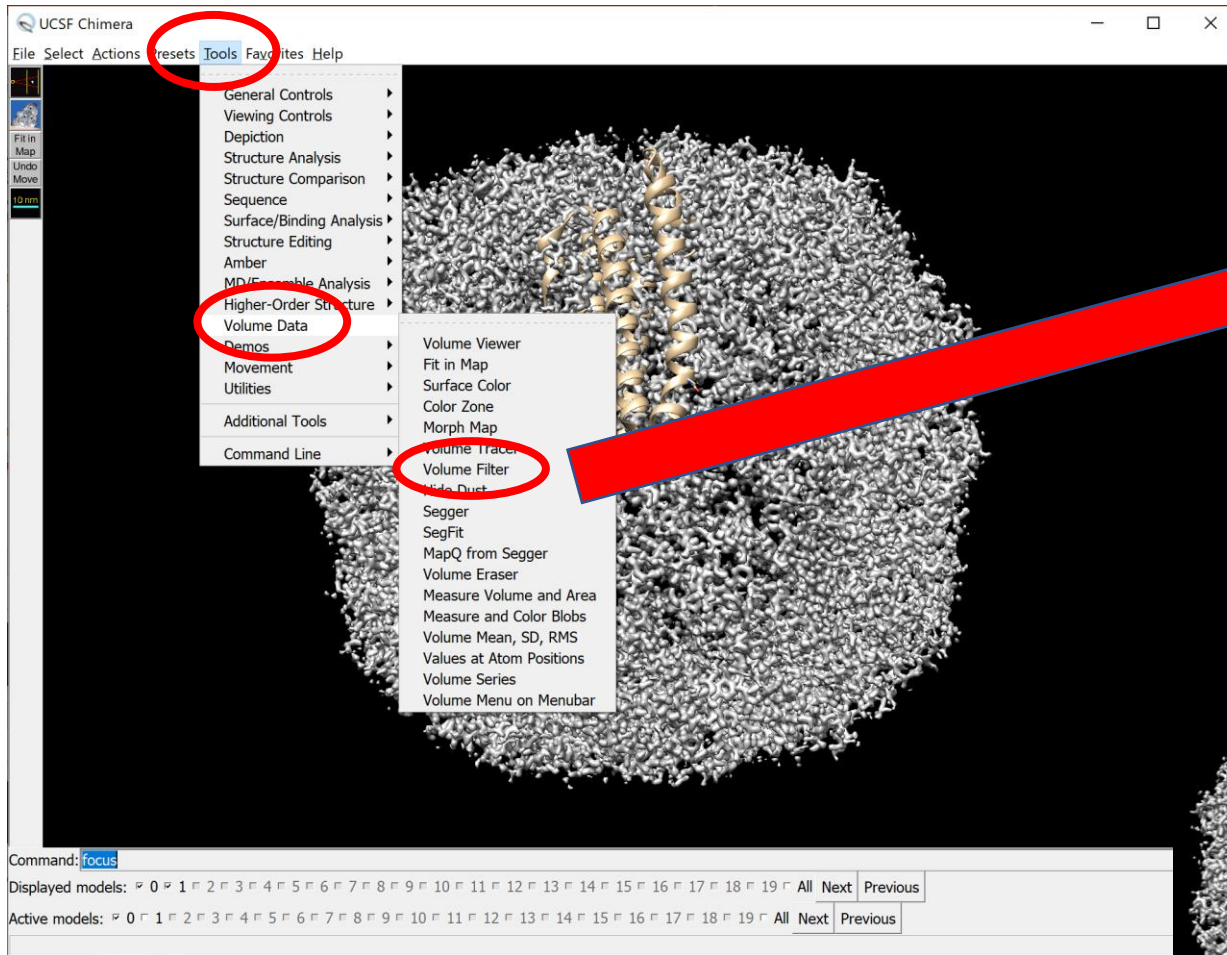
UCSF Chimera

File Select Actions Presets Tools Favorites Help

Fit in Map
Undo Move
10 nm

General Controls
Viewing Controls
Depiction
Structure Analysis
Structure Comparison
Sequence
Surface/Binding Analysis
Structure Editing
Amber
MD/Ensemble Analysis
Higher-Order Structure
Volume Data
Demos
Movement
Utilities
Additional Tools
Command Line

Volume Viewer
Fit in Map
Surface Color
Color Zone
Morph Map
Volume Tracer
Volume Filter
Hide Dust
Segger
SegFit
MapQ from Segger
Volume Eraser
Measure Volume and Area
Measure and Color Blobs
Volume Mean, SD, RMS
Values at Atom Positions
Volume Series
Volume Menu on Menubar

Command: focus
Displayed models: 0 1 2 3 4 5 6 7 8 9 10 11 12 13 14 15 16 17 18 19 All Next Previous
Active models: 0 1 2 3 4 5 6 7 8 9 10 11 12 13 14 15 16 17 18 19 All Next Previous